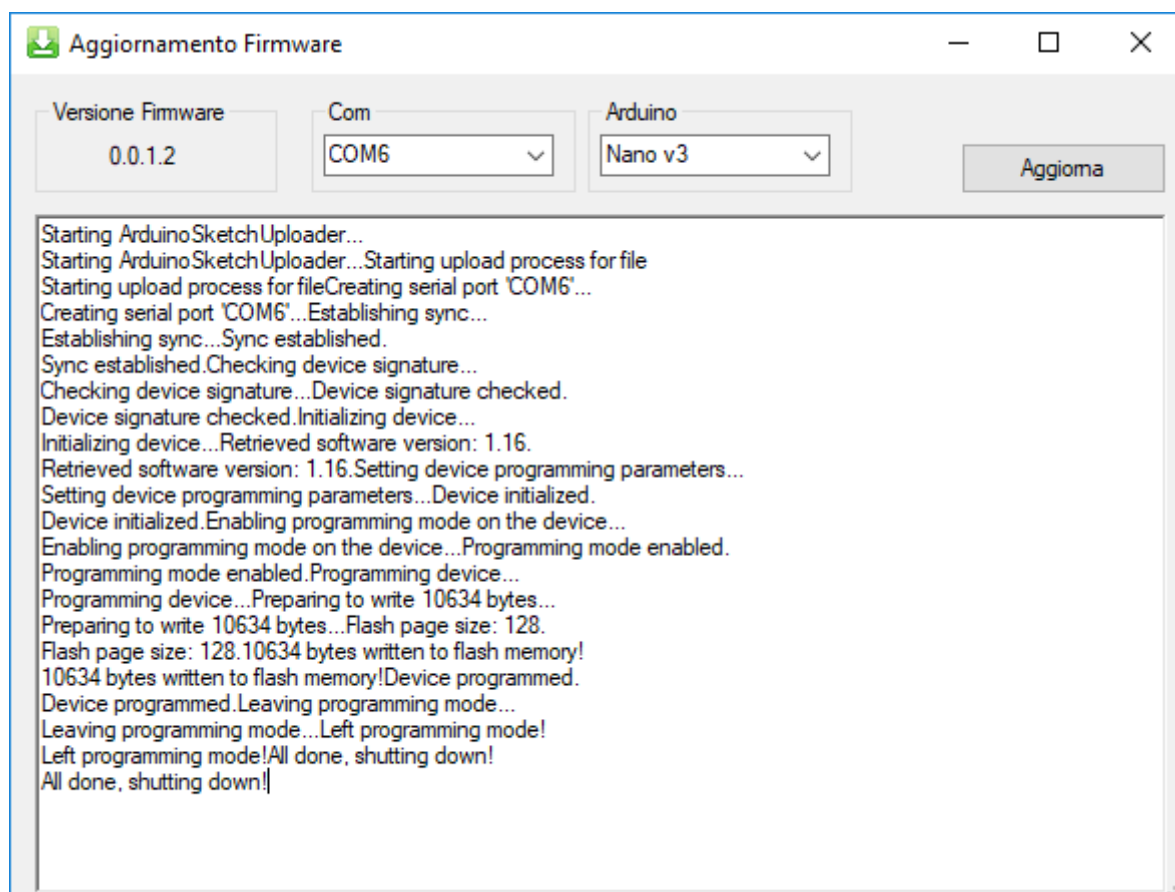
Aggiornamento Firmware

Versione Firmware
0.0.1.2

Com
COM6

Arduino
Nano v3

Aggiorna

Starting ArduinoSketchUploader...
Starting ArduinoSketchUploader...Starting upload process for file
Starting upload process for fileCreating serial port 'COM6'...
Creating serial port 'COM6'...Establishing sync...
Establishing sync...Sync established.
Sync established.Checking device signature...
Checking device signature...Device signature checked.
Device signature checked.Initializing device...
Initializing device...Retrieved software version: 1.16.
Retrieved software version: 1.16.Setting device programming parameters...
Setting device programming parameters...Device initialized.
Device initialized.Enabling programming mode on the device...
Enabling programming mode on the device...Programming mode enabled.
Programming mode enabled.Programming device...
Programming device...Preparing to write 10634 bytes...
Preparing to write 10634 bytes...Flash page size: 128.
Flash page size: 128.10634 bytes written to flash memory!
10634 bytes written to flash memory!Device programmed.
Device programmed.Leaving programming mode...
Leaving programming mode...Left programming mode!
Left programming mode!All done, shutting down!
All done, shutting down!